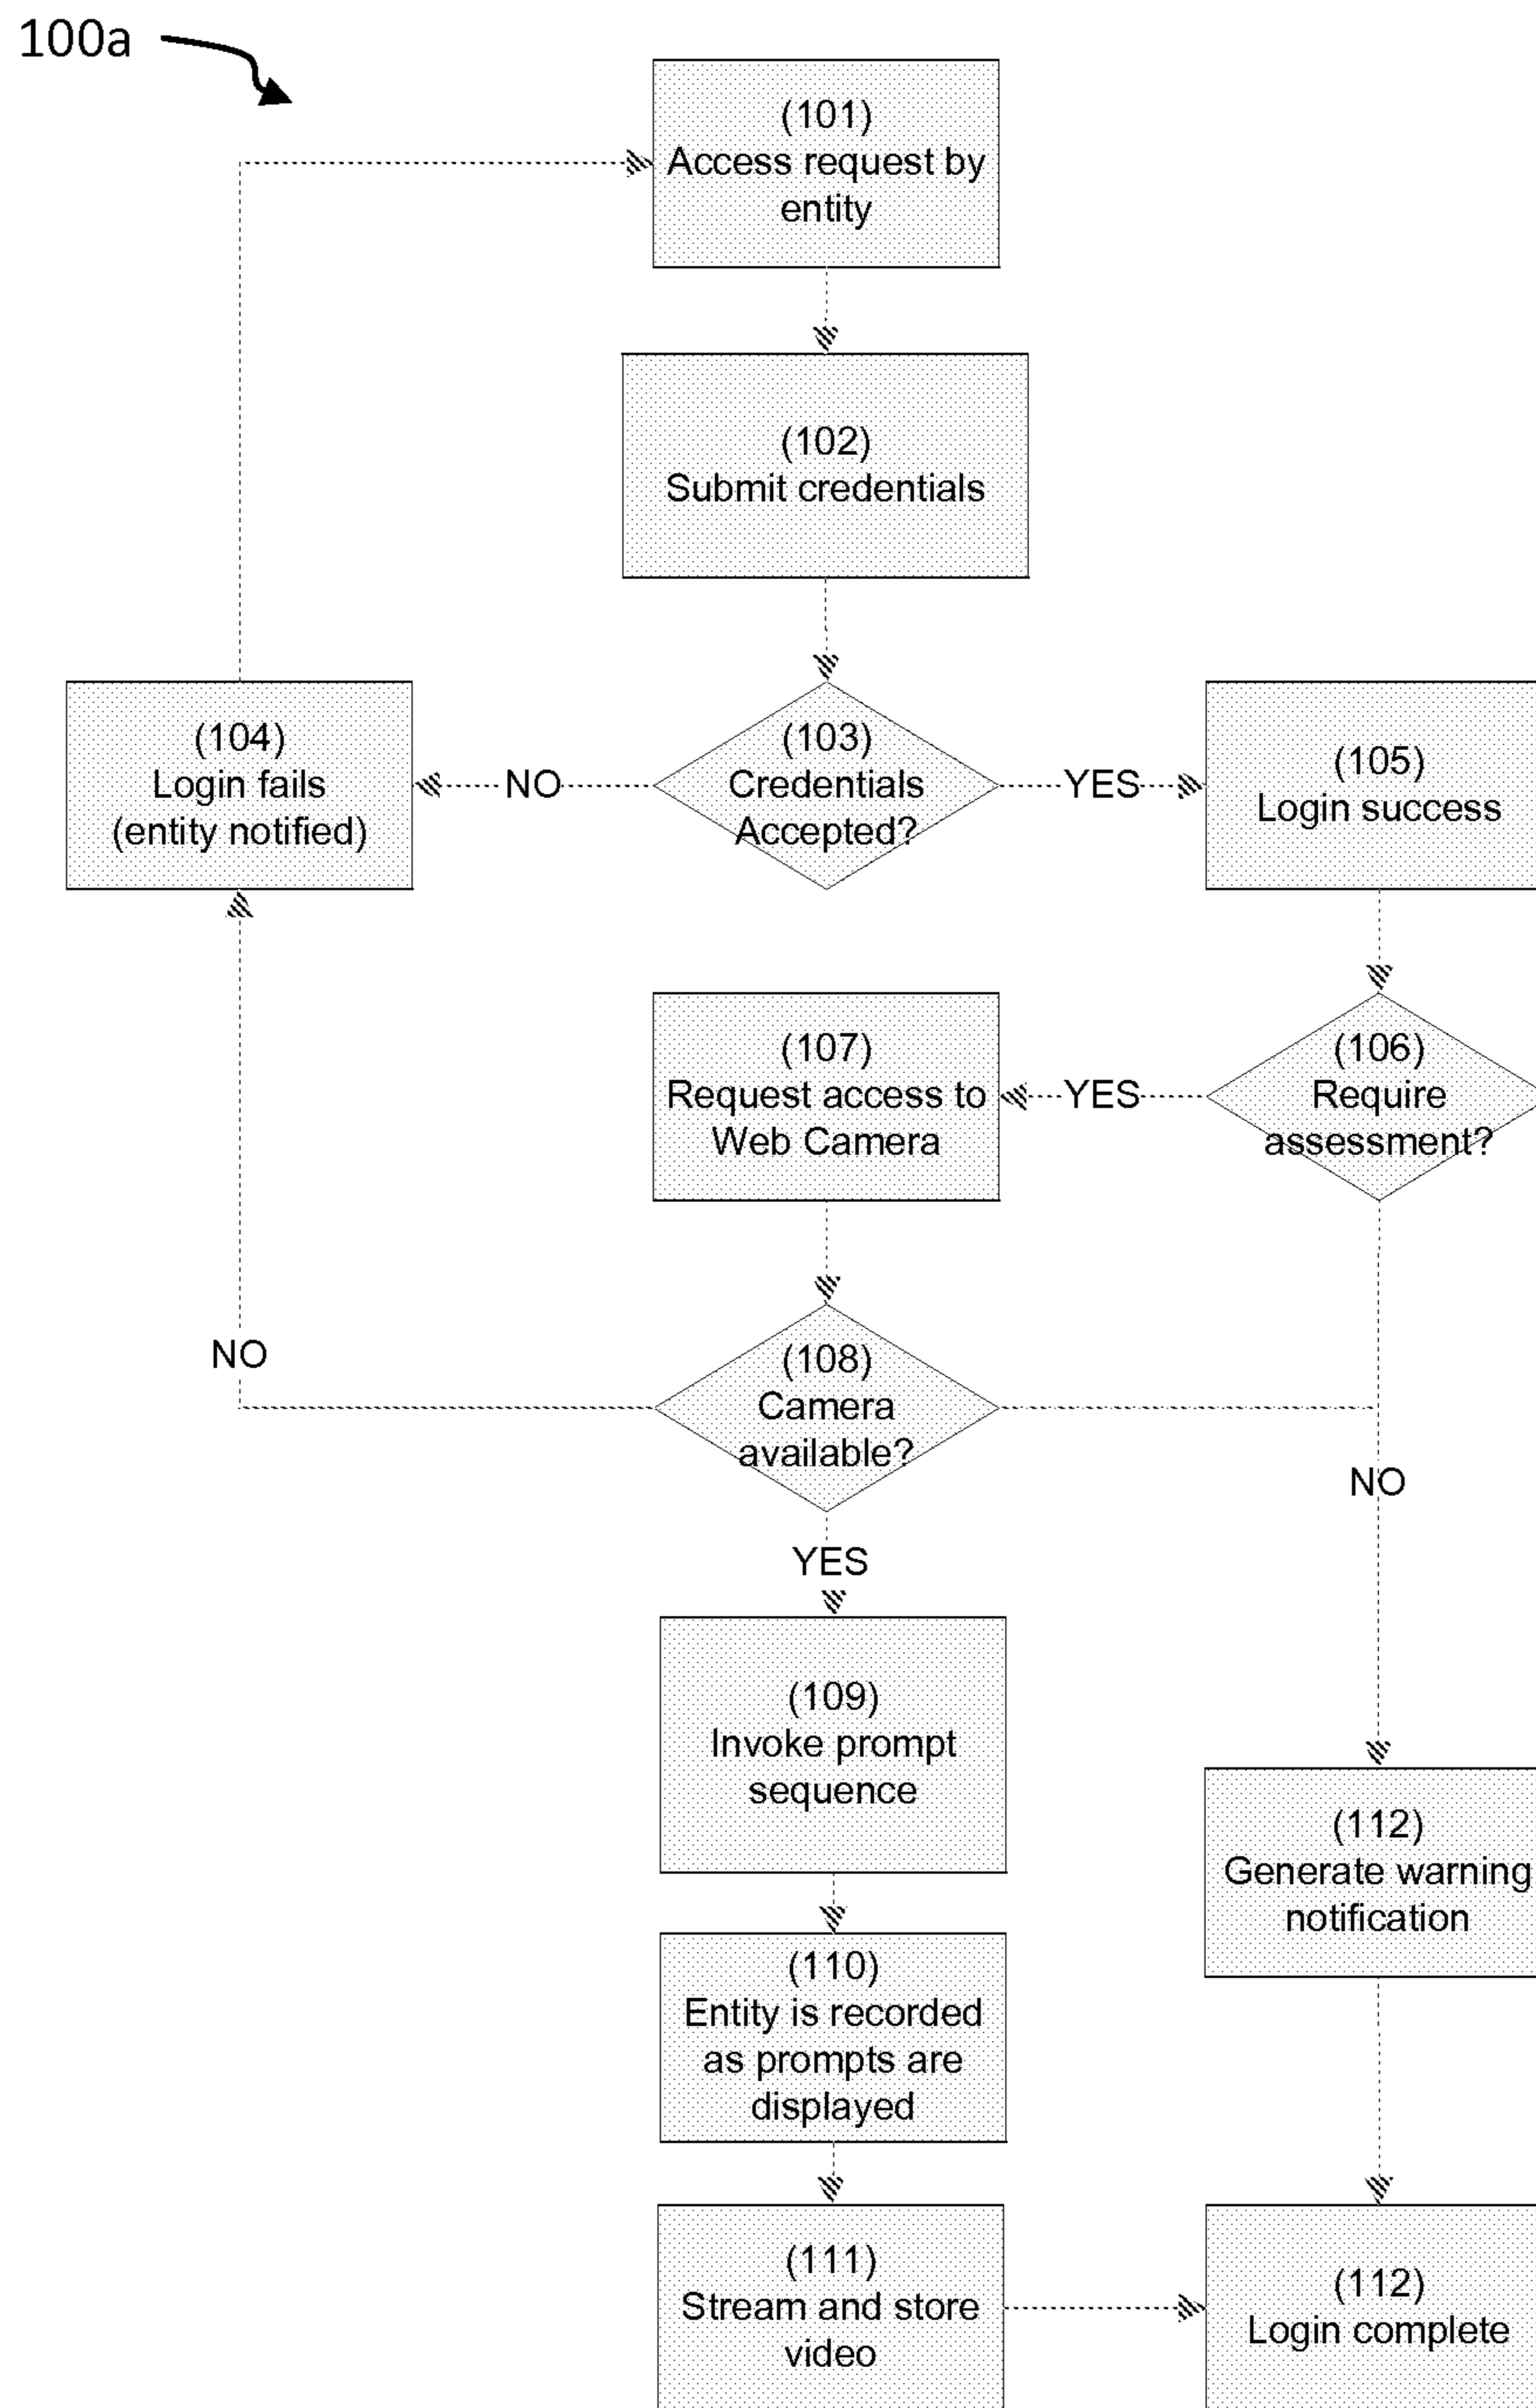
100a

(101)
Access request by entity

(102)
Submit credentials

(104)
Login fails
(entity notified)

NO

(103)
Credentials Accepted?

YES

(105)
Login success

(107)
Request access to Web Camera

YES

(106)
Require assessment?

NO

(108)
Camera available?

NO

YES

(109)
Invoke prompt sequence

(112)
Generate warning notification

(110)
Entity is recorded as prompts are displayed

(111)
Stream and store video

(112)
Login complete